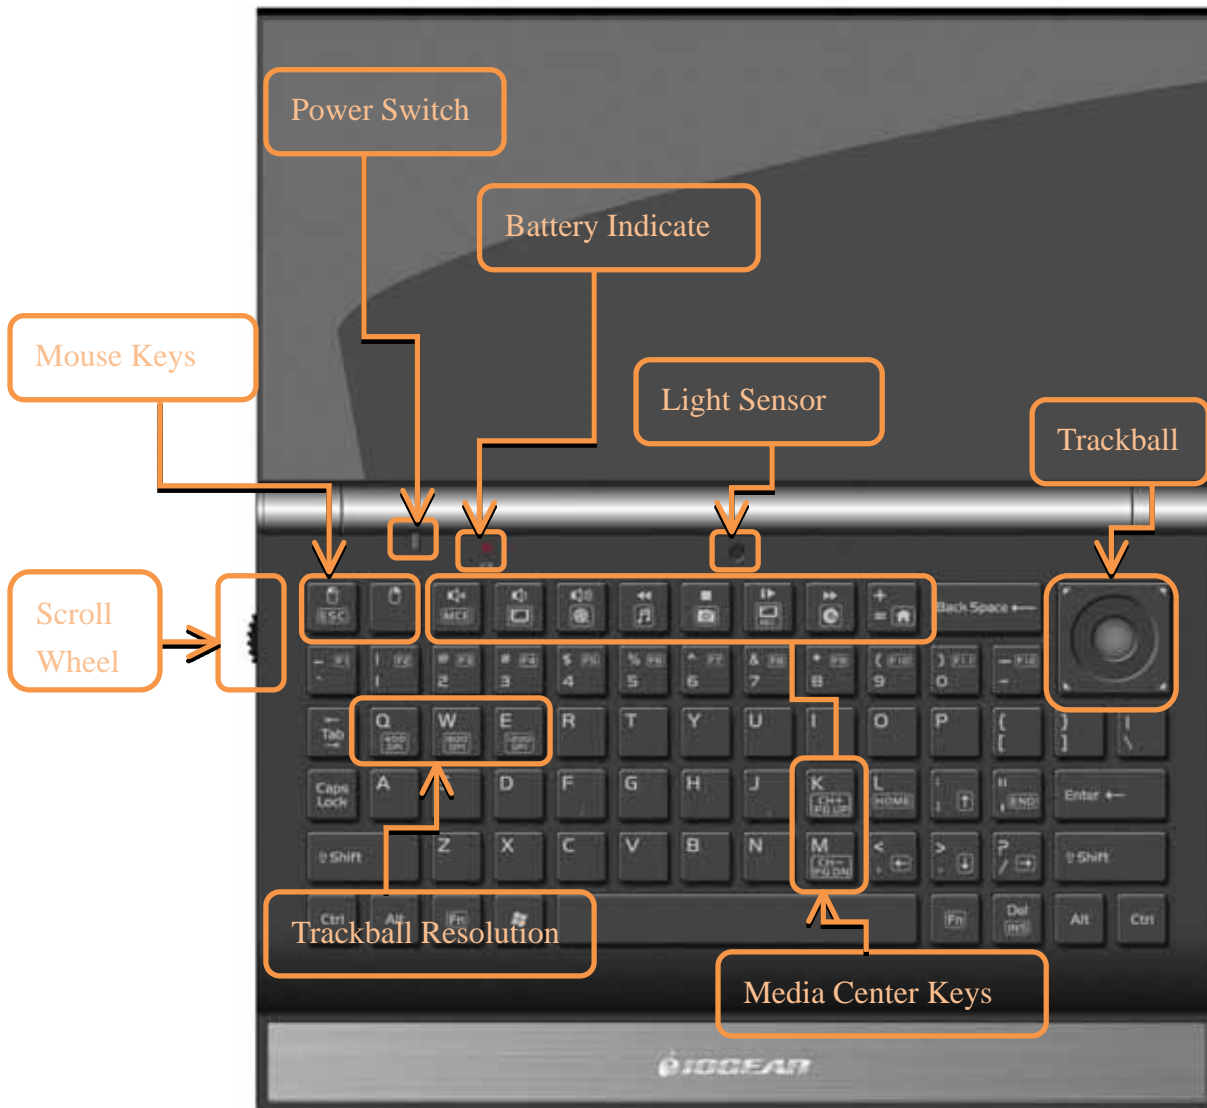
Power Switch

Battery Indicate

Mouse Keys

Light Sensor

Trackball

Scroll Wheel

ESC

MCE

Back Space

Q W E R T Y U I O P

Tab

Caps Lock

A S D F G H J K L

Enter

Shift

Z X C V B N M

Shift

Ctrl Alt Fn

Fn

Del INS

Alt Ctrl

Trackball Resolution

Media Center Keys

IOGEAR